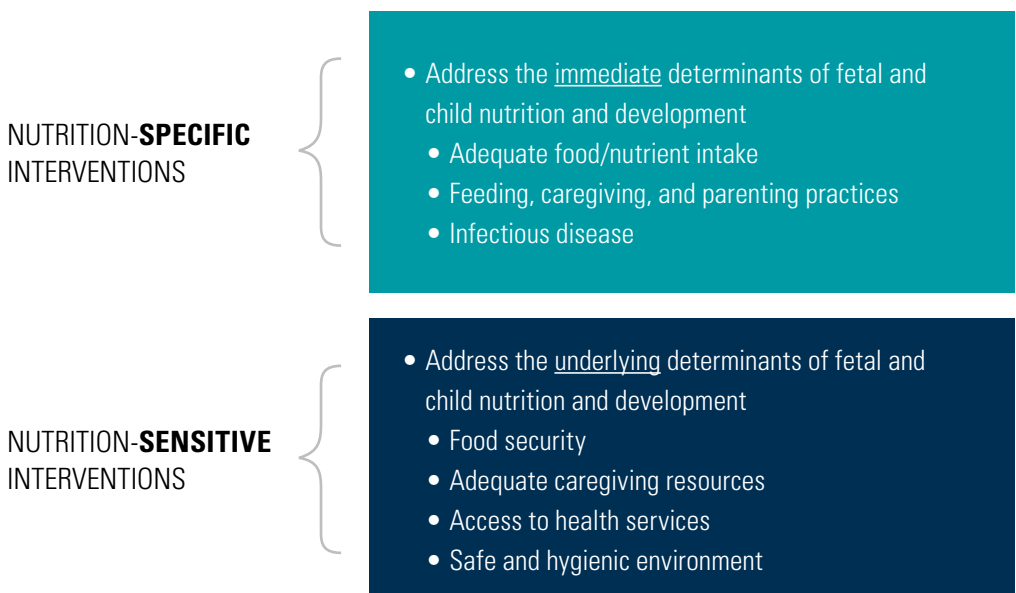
NUTRITION-**SPECIFIC** INTERVENTIONS

- Address the immediate determinants of fetal and child nutrition and development
  - Adequate food/nutrient intake
  - Feeding, caregiving, and parenting practices
  - Infectious disease

NUTRITION-**SENSITIVE** INTERVENTIONS

- Address the underlying determinants of fetal and child nutrition and development
  - Food security
  - Adequate caregiving resources
  - Access to health services
  - Safe and hygienic environment